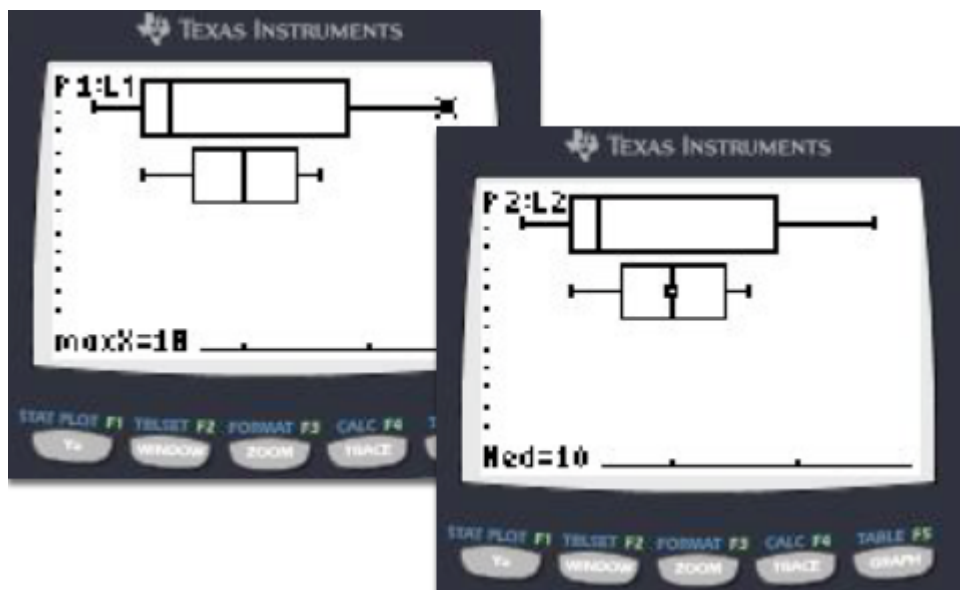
TEXAS INSTRUMENTS

P1:L1

maxX=18

STAT PLOT F1 TBLSET F2 FORMAT F3 CALC F4

Y= WINDOW ZOOM TRACE

TEXAS INSTRUMENTS

P2:L2

Med=10

STAT PLOT F1 TBLSET F2 FORMAT F3 CALC F4 TABLE F5

Y= WINDOW ZOOM TRACE GRAPH